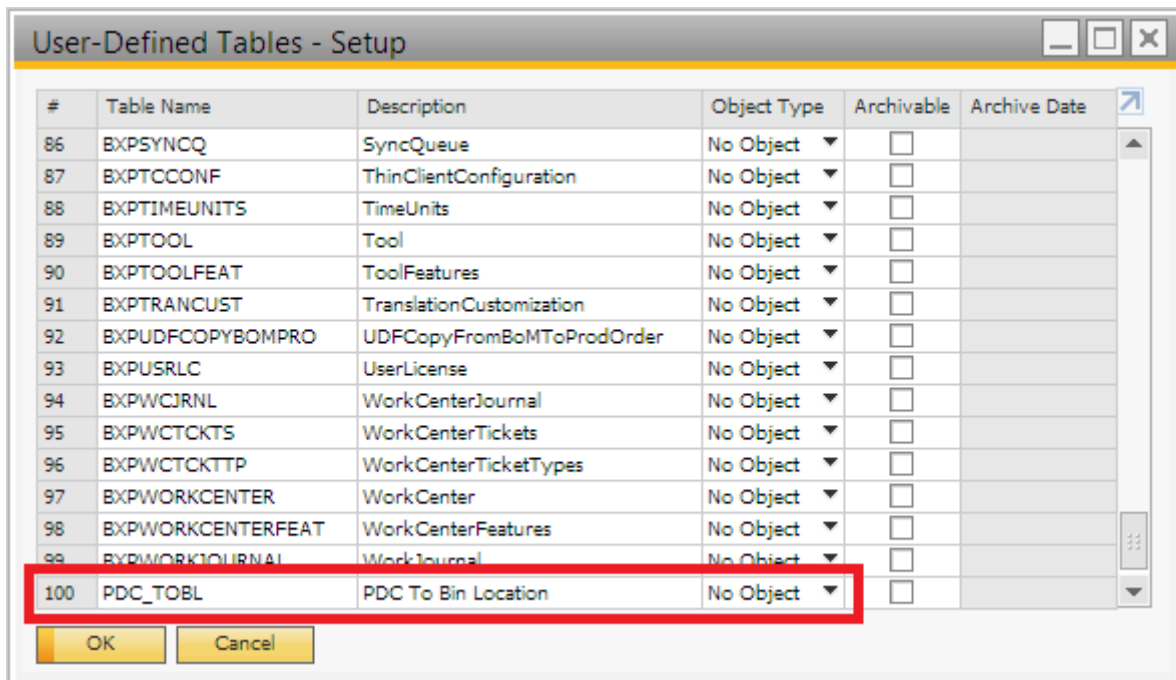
User-Defined Tables - Setup

| # | Table Name | Description | Object Type | Archivable | Archive Date |
|---|---|---|---|---|---|
| 86 | BXPSYNCQ | SyncQueue | No Object | | |
| 87 | BXPTCCONF | ThinClientConfiguration | No Object | | |
| 88 | BXPTIMEUNITS | TimeUnits | No Object | | |
| 89 | BXPTOOL | Tool | No Object | | |
| 90 | BXPTOOLFEAT | ToolFeatures | No Object | | |
| 91 | BXPTRANCUST | TranslationCustomization | No Object | | |
| 92 | BXPUDFCOPYBOMPRO | UDFCopyFromBoMToProdOrder | No Object | | |
| 93 | BXPUSRLC | UserLicense | No Object | | |
| 94 | BXPWCJRNL | WorkCenterJournal | No Object | | |
| 95 | BXPWCTCKTS | WorkCenterTickets | No Object | | |
| 96 | BXPWCTCKTTP | WorkCenterTicketTypes | No Object | | |
| 97 | BXPWORKCENTER | WorkCenter | No Object | | |
| 98 | BXPWORKCENTERFEAT | WorkCenterFeatures | No Object | | |
| 99 | BXPWORKJOURNAL | WorkJournal | No Object | | |
| 100 | PDC_TOBL | PDC To Bin Location | No Object | | |

OK Cancel